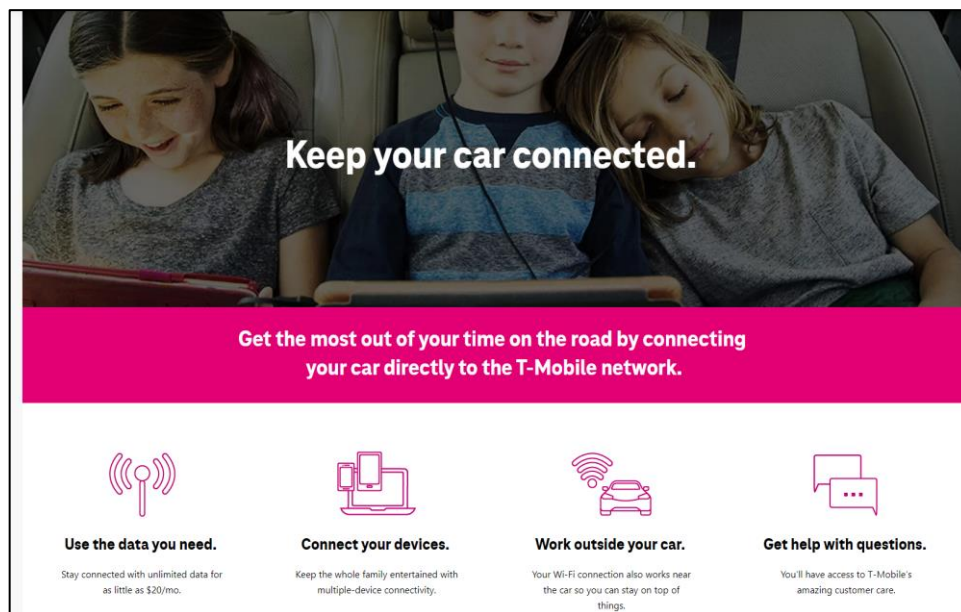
Keep your car connected.

Get the most out of your time on the road by connecting your car directly to the T-Mobile network.

Use the data you need.

Stay connected with unlimited data for as little as $20/mo.

Connect your devices.

Keep the whole family entertained with multiple-device connectivity.

Work outside your car.

Your Wi-Fi connection also works near the car so you can stay on top of things.

Get help with questions.

You'll have access to T-Mobile's amazing customer care.